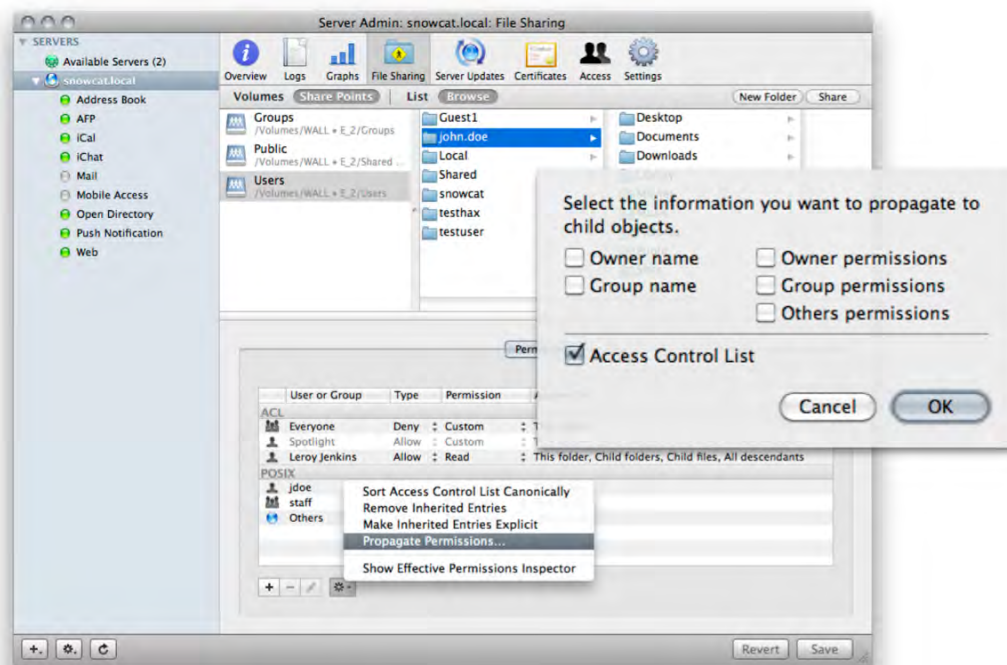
Server Admin: snowcat.local: File Sharing

SERVERS
Available Servers (2)
snowcat.local
Address Book
AFP
iCal
iChat
Mail
Mobile Access
Open Directory
Push Notification
Web

Overview Logs Graphs File Sharing Server Updates Certificates Access Settings

Volumes Share Points List Browse New Folder Share

Groups
/Volumes/WALL • E_2/Groups
Public
/Volumes/WALL • E_2/Shared ...
Users
/Volumes/WALL • E_2/Users

Guest1
john.doe
Local
Shared
snowcat
testhax
testuser

Desktop
Documents
Downloads

Select the information you want to propagate to child objects.
Owner name
Owner permissions
Group name
Group permissions
Others permissions
Access Control List
Cancel OK

Perm

| User or Group | Type | Permission | |
|---|---|---|---|
| ACL | | | |
| Everyone | Deny | Custom | T |
| Spotlight | Allow | Custom | T |
| Leroy Jenkins | Allow | Read | This folder, Child folders, Child files, All descendants |
| POSIX | | | |
| jdoe | | | |
| staff | | | |
| Others | | | |

Sort Access Control List Canonically
Remove Inherited Entries
Make Inherited Entries Explicit
Propagate Permissions...
Show Effective Permissions Inspector

Revert Save